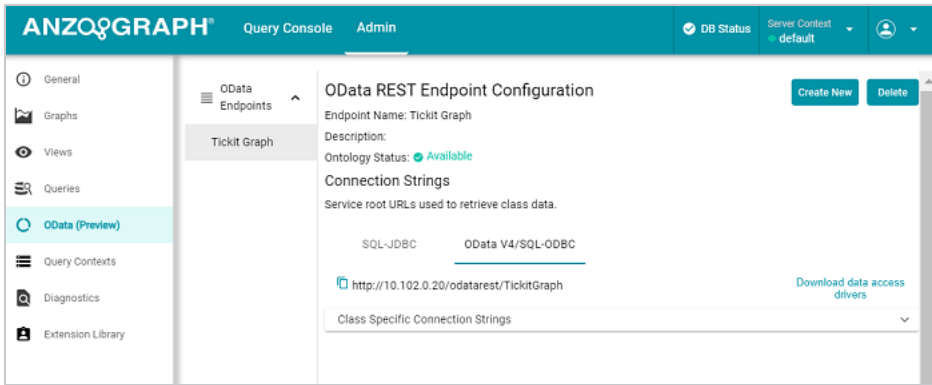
ANZOGRAPH® Query Console Admin

DB Status Server Context default

General
Graphs
Views
Queries
OData (Preview)
Query Contexts
Diagnostics
Extension Library

OData Endpoints

Tickit Graph

OData REST Endpoint Configuration

Create New Delete

Endpoint Name: Tickit Graph
Description:
Ontology Status: Available

Connection Strings

Service root URLs used to retrieve class data.

SQL-JDBC OData V4/SQL-ODBC

http://10.102.0.20/odatarest/TickitGraph

Download data access drivers

Class Specific Connection Strings